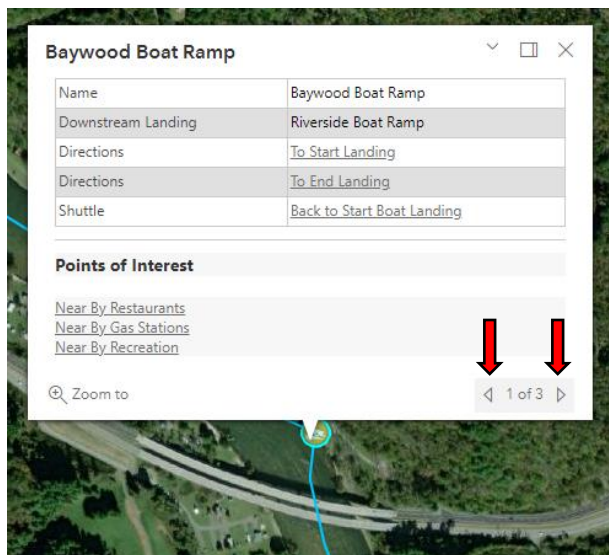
Baywood Boat Ramp

| Name | Baywood Boat Ramp |
|---|---|
| Downstream Landing | Riverside Boat Ramp |
| Directions | To Start Landing |
| Directions | To End Landing |
| Shuttle | Back to Start Boat Landing |

Points of Interest

Near By Restaurants
Near By Gas Stations
Near By Recreation

Zoom to

1 of 3